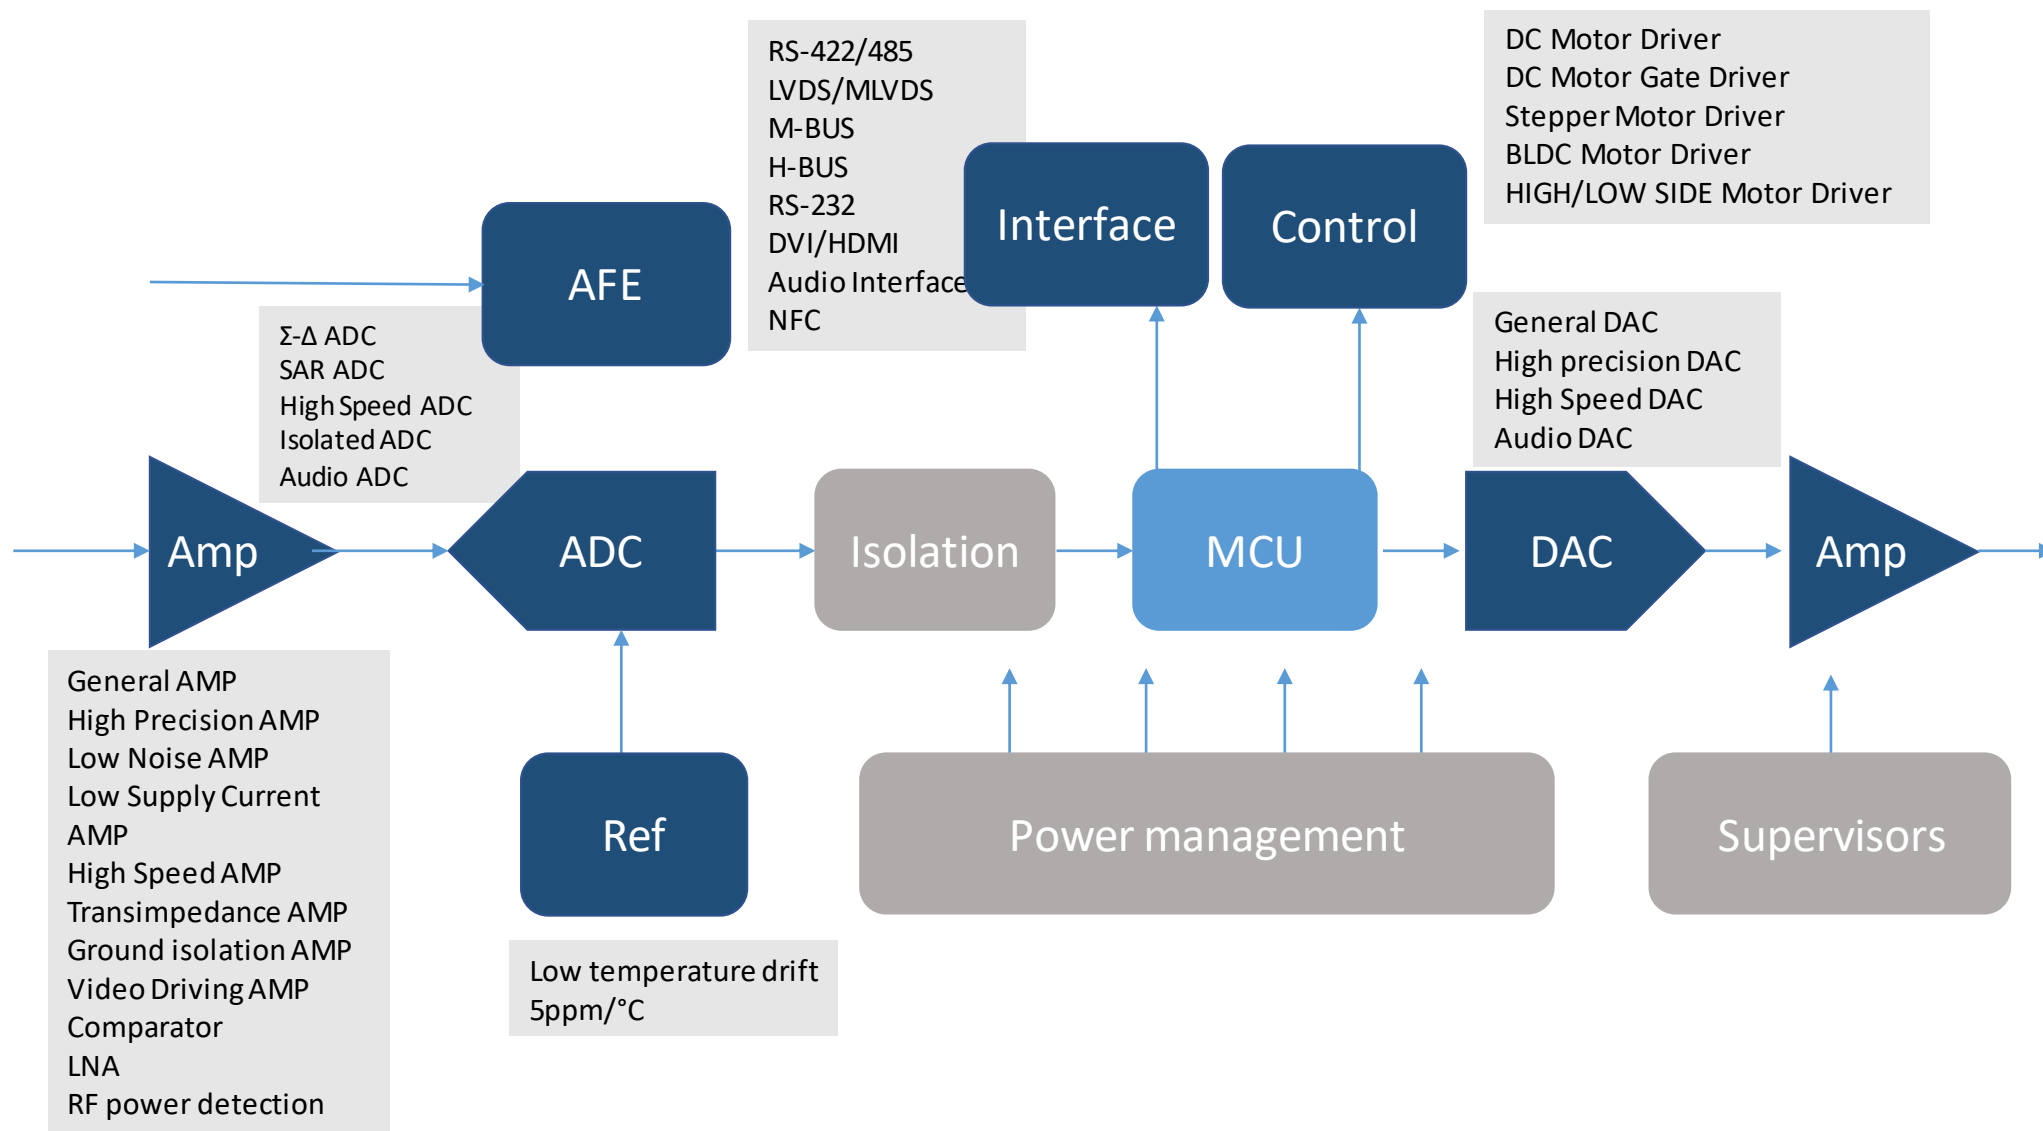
RS-422/485
LVDS/MLVDS
M-BUS
H-BUS
RS-232
DVI/HDMI
Audio Interface
NFC

DC Motor Driver
DC Motor Gate Driver
Stepper Motor Driver
BLDC Motor Driver
HIGH/LOW SIDE Motor Driver

AFE

Interface

Control

Σ-Δ ADC
SAR ADC
High Speed ADC
Isolated ADC
Audio ADC

General DAC
High precision DAC
High Speed DAC
Audio DAC

Amp

ADC

Isolation

MCU

DAC

Amp

General AMP
High Precision AMP
Low Noise AMP
Low Supply Current AMP
High Speed AMP
Transimpedance AMP
Ground isolation AMP
Video Driving AMP
Comparator
LNA
RF power detection

Ref

Power management

Supervisors

Low temperature drift
5ppm/°C